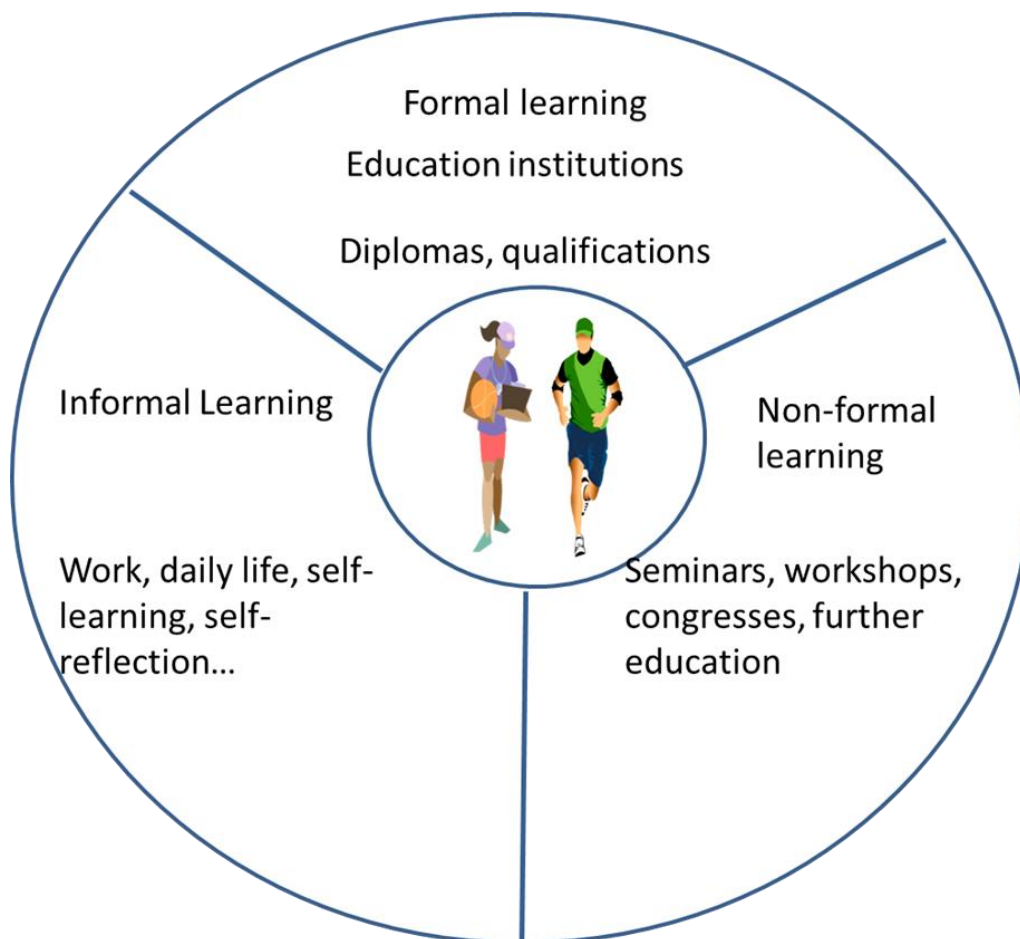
Formal learning

Education institutions

Diplomas, qualifications

Informal Learning

Work, daily life, self-learning, self-reflection…

Non-formal learning

Seminars, workshops, congresses, further education